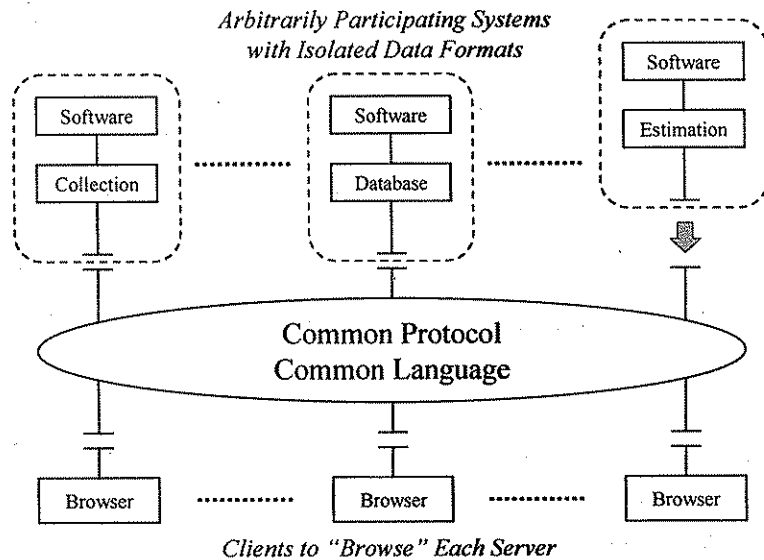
Arbitrarily Participating Systems with Isolated Data Formats

Software

Collection

Software

Database

Software

Estimation

Common Protocol
Common Language

Browser

Browser

Browser

Clients to "Browse" Each Server